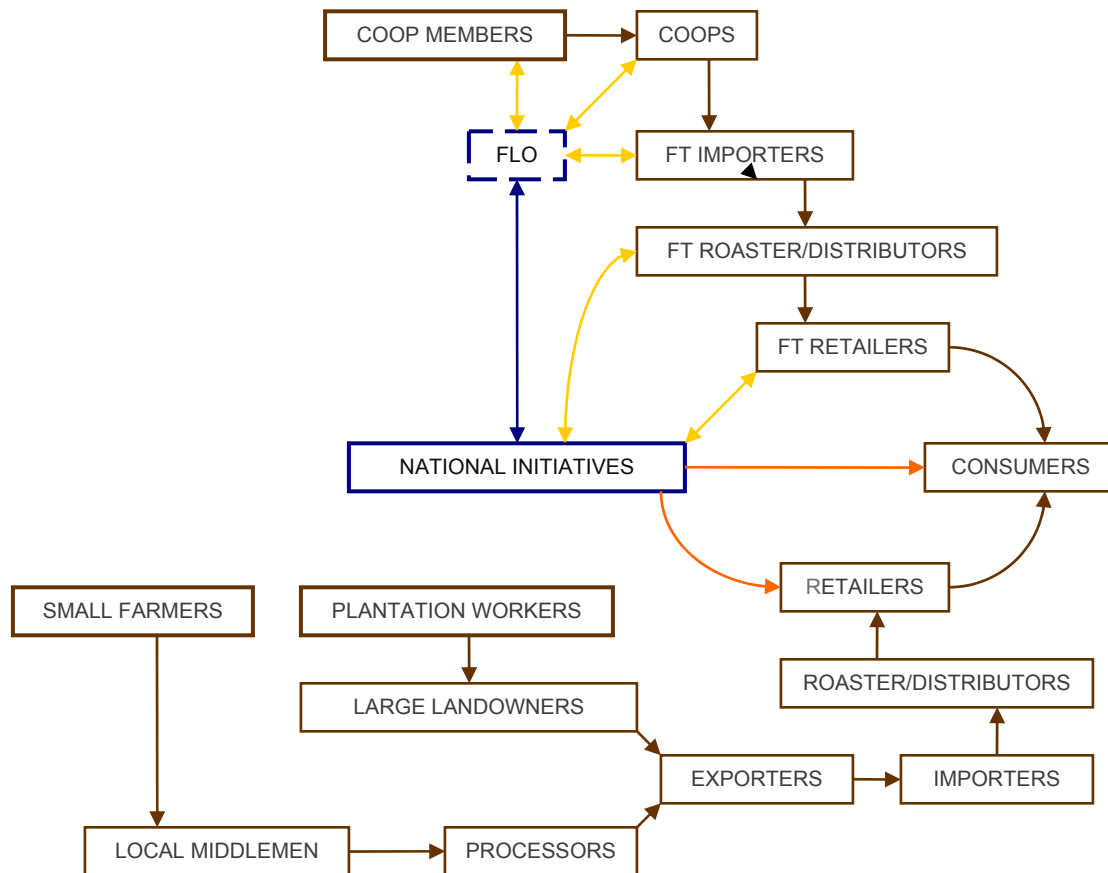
COOP MEMBERS

COOPS

FLO

FT IMPORTERS

FT ROASTER/DISTRIBUTORS

FT RETAILERS

NATIONAL INITIATIVES

CONSUMERS

RETAILERS

SMALL FARMERS

PLANTATION WORKERS

LARGE LANDOWNERS

ROASTER/DISTRIBUTORS

EXPORTERS

IMPORTERS

LOCAL MIDDLEMEN

PROCESSORS